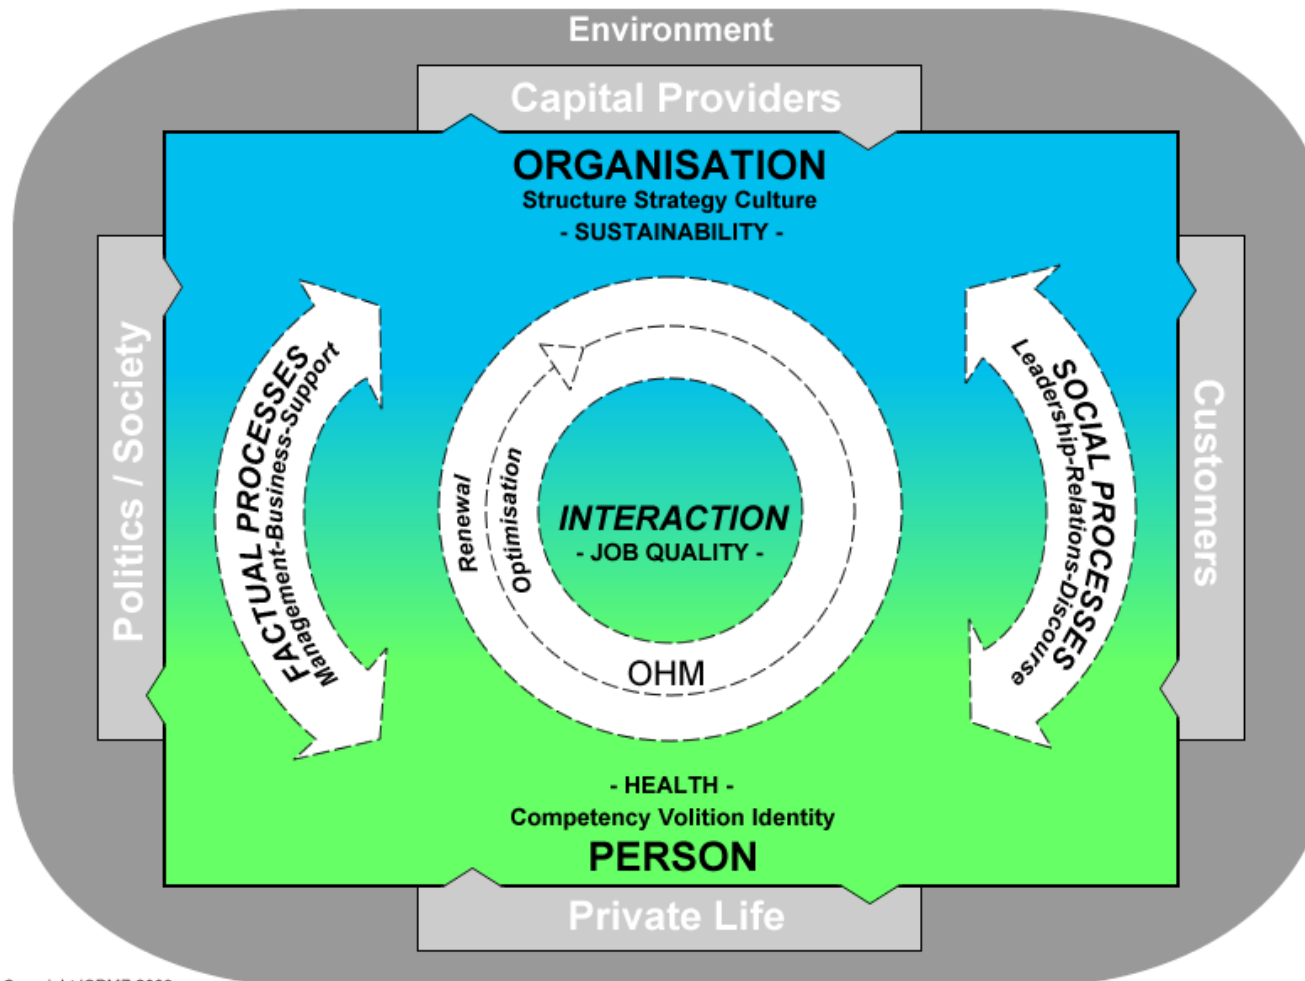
Environment

Capital Providers

ORGANISATION
Structure Strategy Culture
- SUSTAINABILITY -

Politics / Society

FACTUAL PROCESSES
Management-Business-Support

Renewal

Optimisation

INTERACTION
- JOB QUALITY -

OHM

SOCIAL PROCESSES
Leadership-Relations-Discourse

Customers

- HEALTH -
Competency Volition Identity
PERSON

Private Life

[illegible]